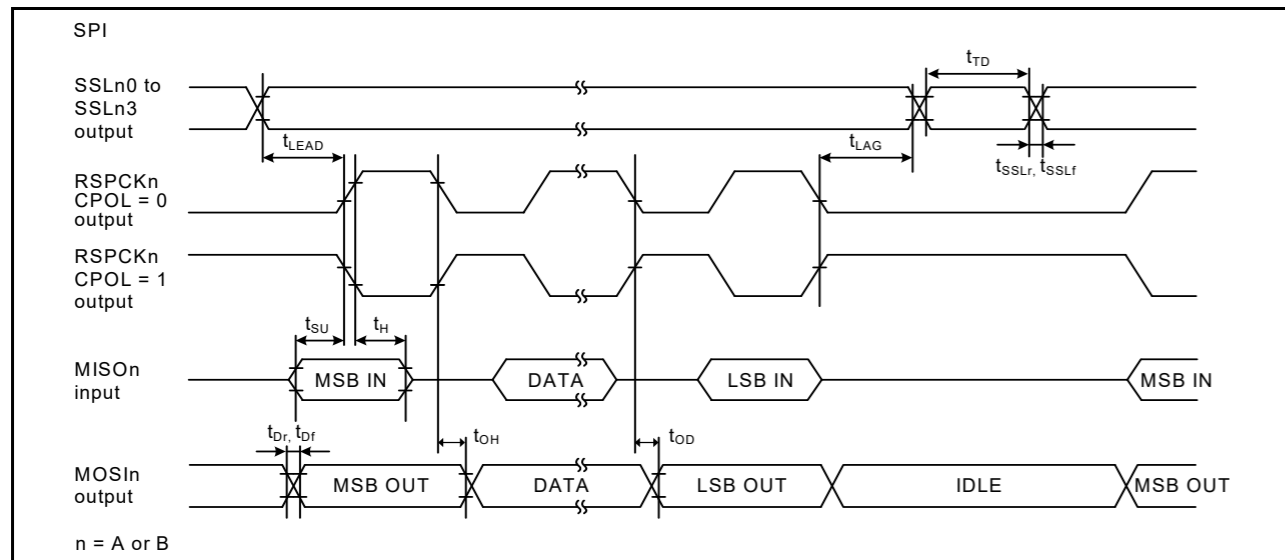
SPI

SSLn0 to SSLn3 output

$t_{TD}$

$t_{LEAD}$

$t_{LAG}$

$t_{SSLr}$, $t_{SSLf}$

RSPCKn CPOL = 0 output

RSPCKn CPOL = 1 output

$t_{SU}$

$t_{H}$

MISOn input

MSB IN

DATA

LSB IN

MSB IN

$t_{Dr}$, $t_{Df}$

$t_{OH}$

$t_{OD}$

MOSIn output

MSB OUT

DATA

LSB OUT

IDLE

MSB OUT

n = A or B